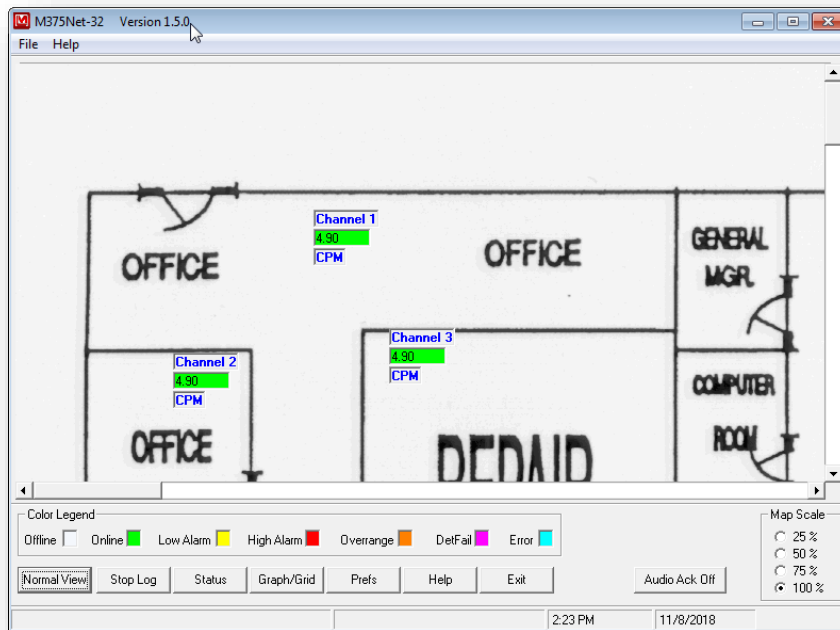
M375Net-32 Version 1.5.0

File Help

OFFICE

Channel 1
4.90
CPM

OFFICE

GENERAL MGR.

Channel 3
4.90
CPM

Channel 2
4.90
CPM

OFFICE

COMPUTER ROOM

REPAIR

Color Legend
Offline Online Low Alarm High Alarm Overrange DetFail Error

Map Scale
25 %
50 %
75 %
100 %

Normal View Stop Log Status Graph/Grid Prefs Help Exit Audio Ack Off

2:23 PM 11/8/2018